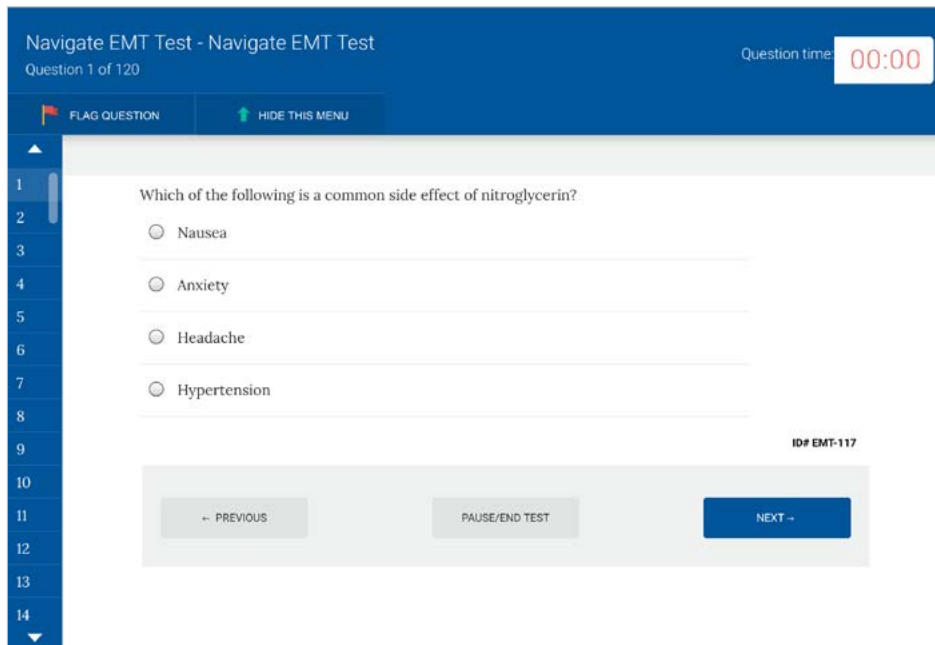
Navigate EMT Test - Navigate EMT Test
Question 1 of 120

Question time 00:00

FLAG QUESTION

HIDE THIS MENU

1
2
3
4
5
6
7
8
9
10
11
12
13
14

Which of the following is a common side effect of nitroglycerin?

Nausea

Anxiety

Headache

Hypertension

ID# EMT-117

← PREVIOUS

PAUSE/END TEST

NEXT →